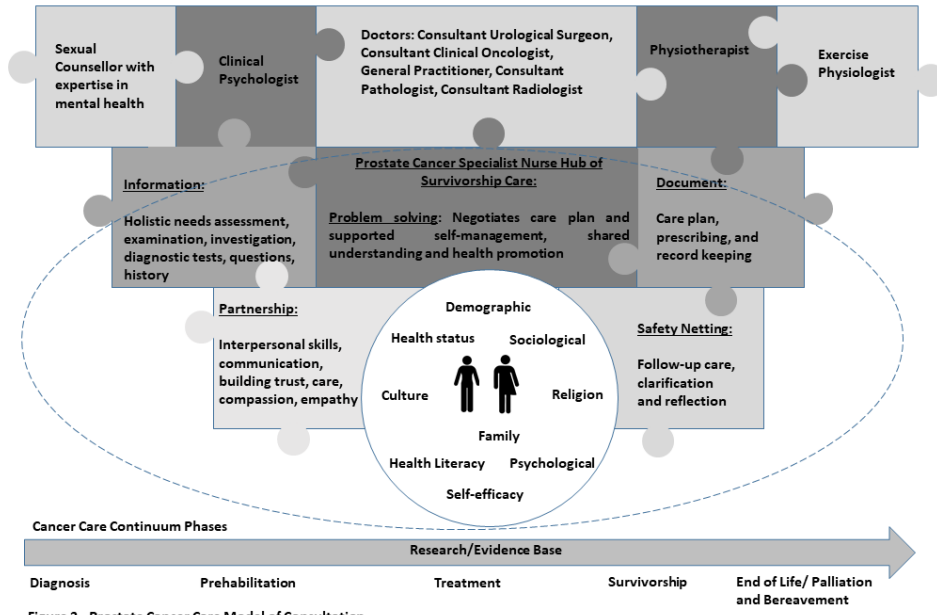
Sexual Counsellor with expertise in mental health

Clinical Psychologist

Doctors: Consultant Urological Surgeon, Consultant Clinical Oncologist, General Practitioner, Consultant Pathologist, Consultant Radiologist

Physiotherapist

Exercise Physiologist

Information:

Holistic needs assessment, examination, investigation, diagnostic tests, questions, history

Prostate Cancer Specialist Nurse Hub of Survivorship Care:

Problem solving: Negotiates care plan and supported self-management, shared understanding and health promotion

Document:

Care plan, prescribing, and record keeping

Partnership:

Interpersonal skills, communication, building trust, care, compassion, empathy

Demographic

Health status

Sociological

Culture

Religion

Family

Health Literacy

Psychological

Self-efficacy

Safety Netting:

Follow-up care, clarification and reflection

Cancer Care Continuum Phases

Research/Evidence Base

Diagnosis

Prehabilitation

Treatment

Survivorship

End of Life/ Palliation and Bereavement

Figure 2 - Prostate Cancer Care Model of Consultation